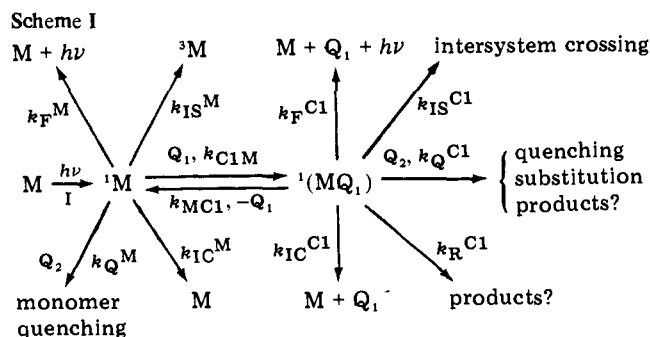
Scheme I

$M + h\nu$ $^3M$ $M + Q_1 + h\nu$ intersystem crossing

$k_F{}^M$ $k_{IS}{}^M$ $k_F{}^{C1}$ $k_{IS}{}^{C1}$

$M \xrightarrow[I]{h\nu} {}^1M$ $\underset{k_{MC1}, -Q_1}{\overset{Q_1, k_{C1M}}{\rightleftharpoons}}$ $^1(MQ_1)$ $\xrightarrow{Q_2, k_Q{}^{C1}}$ { quenching substitution products?

$Q_2$ $k_Q{}^M$ $k_{IC}{}^M$ $k_{IC}{}^{C1}$ $k_R{}^{C1}$

monomer quenching M $M + Q_1$ products?